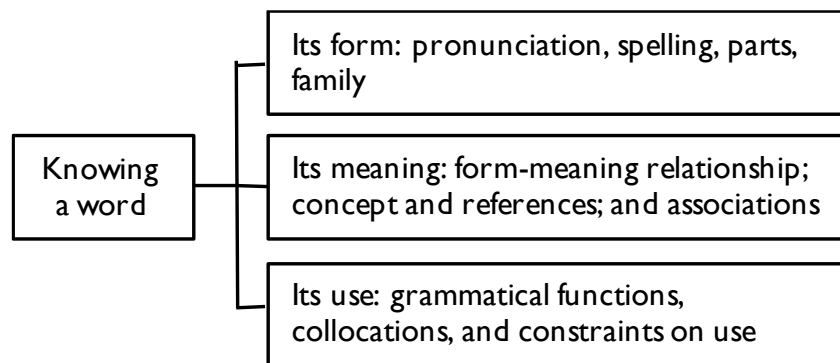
Knowing a word

Its form: pronunciation, spelling, parts, family

Its meaning: form-meaning relationship; concept and references; and associations

Its use: grammatical functions, collocations, and constraints on use